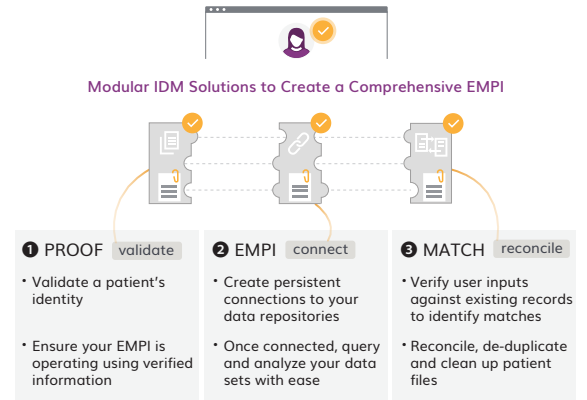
Modular IDM Solutions to Create a Comprehensive EMPI

❶ PROOF validate

• Validate a patient's identity

• Ensure your EMPI is operating using verified information

❷ EMPI connect

• Create persistent connections to your data repositories

• Once connected, query and analyze your data sets with ease

❸ MATCH reconcile

• Verify user inputs against existing records to identify matches

• Reconcile, de-duplicate and clean up patient files